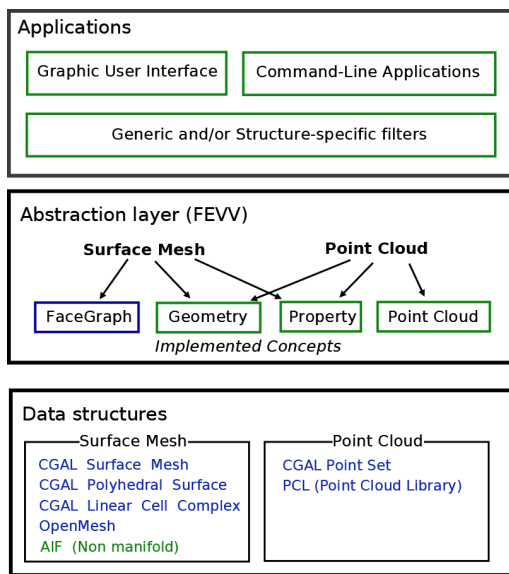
Applications

Graphic User Interface

Command-Line Applications

Generic and/or Structure-specific filters

Abstraction layer (FEVV)

Surface Mesh

Point Cloud

FaceGraph

Geometry

Property

Point Cloud

Implemented Concepts

Data structures

Surface Mesh

CGAL Surface Mesh
CGAL Polyhedral Surface
CGAL Linear Cell Complex
OpenMesh
AIF (Non manifold)

Point Cloud

CGAL Point Set
PCL (Point Cloud Library)